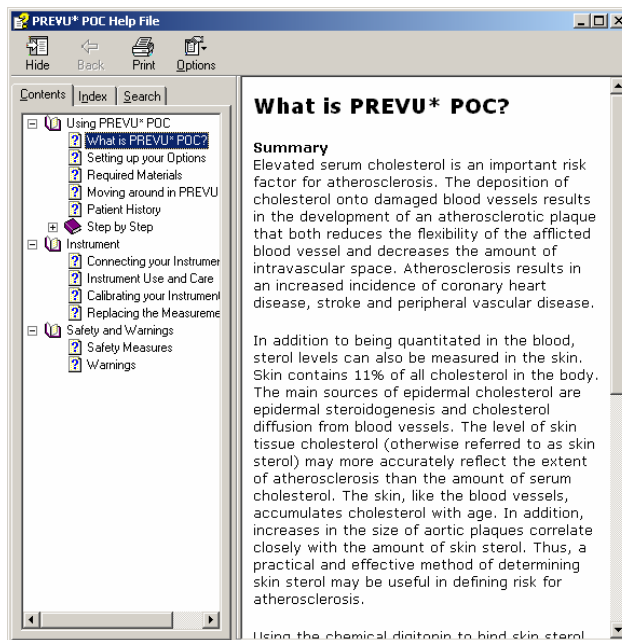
PREVU* POC Help File

Hide
Back
Print
Options

Contents
Index
Search

Using PREVU* POC
What is PREVU* POC?
Setting up your Options
Required Materials
Moving around in PREVU
Patient History
Step by Step
Instrument
Connecting your Instrumer
Instrument Use and Care
Calibrating your Instrument
Replacing the Measureme
Safety and Warnings
Safety Measures
Warnings

What is PREVU* POC?

Summary
Elevated serum cholesterol is an important risk factor for atherosclerosis. The deposition of cholesterol onto damaged blood vessels results in the development of an atherosclerotic plaque that both reduces the flexibility of the afflicted blood vessel and decreases the amount of intravascular space. Atherosclerosis results in an increased incidence of coronary heart disease, stroke and peripheral vascular disease.

In addition to being quantitated in the blood, sterol levels can also be measured in the skin. Skin contains 11% of all cholesterol in the body. The main sources of epidermal cholesterol are epidermal steroidogenesis and cholesterol diffusion from blood vessels. The level of skin tissue cholesterol (otherwise referred to as skin sterol) may more accurately reflect the extent of atherosclerosis than the amount of serum cholesterol. The skin, like the blood vessels, accumulates cholesterol with age. In addition, increases in the size of aortic plaques correlate closely with the amount of skin sterol. Thus, a practical and effective method of determining skin sterol may be useful in defining risk for atherosclerosis.

Using the chemical digitonin to bind skin sterol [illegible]